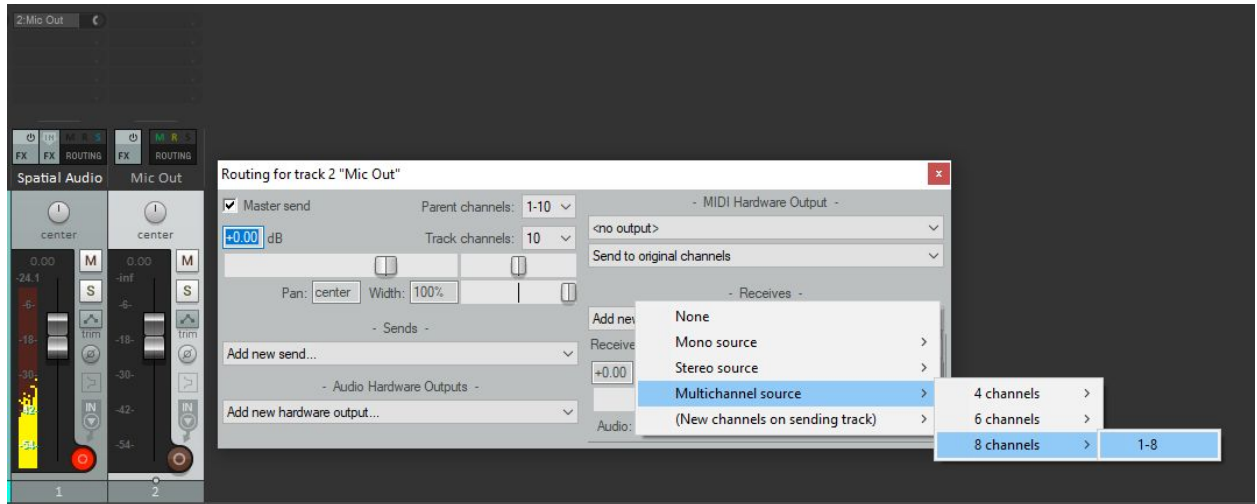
2:Mic Out

FX FX ROUTING FX ROUTING
Spatial Audio Mic Out
center center
0.00 M 0.00 M
-24.1 -inf
S S
-6- -6-
trim trim
-18- -18-
-30- -30-
IN IN
-42- -42-
-54- -54-
1 2

Routing for track 2 "Mic Out"
Master send
Parent channels: 1-10
+0.00 dB
Track channels: 10
Pan: center Width: 100%
- Sends -
Add new send...
- Audio Hardware Outputs -
Add new hardware output...
- MIDI Hardware Output -
<no output>
Send to original channels
- Receives -
Add new
Receive
+0.00
Audio:

None
Mono source
Stereo source
Multichannel source
(New channels on sending track)

4 channels
6 channels
8 channels

1-8